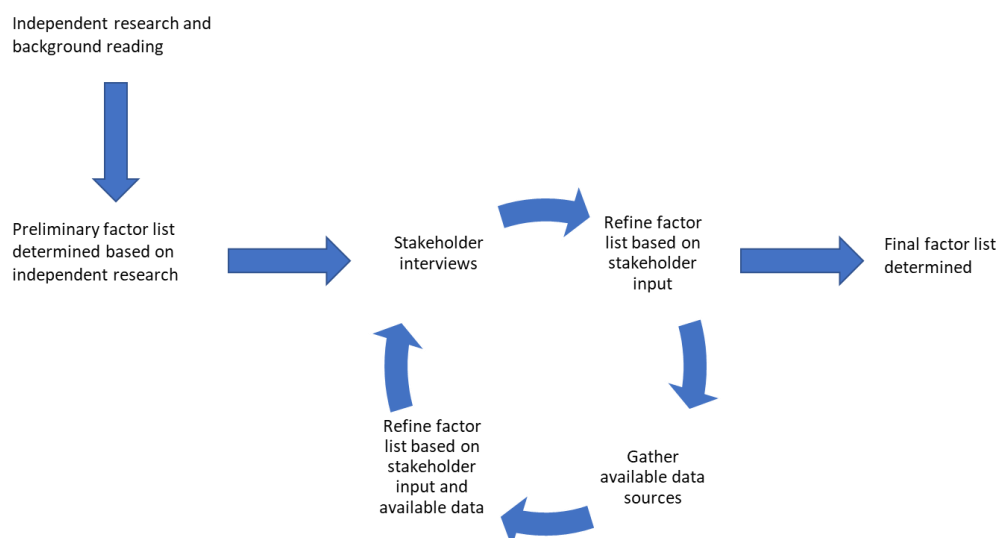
Independent research and background reading

Preliminary factor list determined based on independent research

Stakeholder interviews

Refine factor list based on stakeholder input

Final factor list determined

Gather available data sources

Refine factor list based on stakeholder input and available data